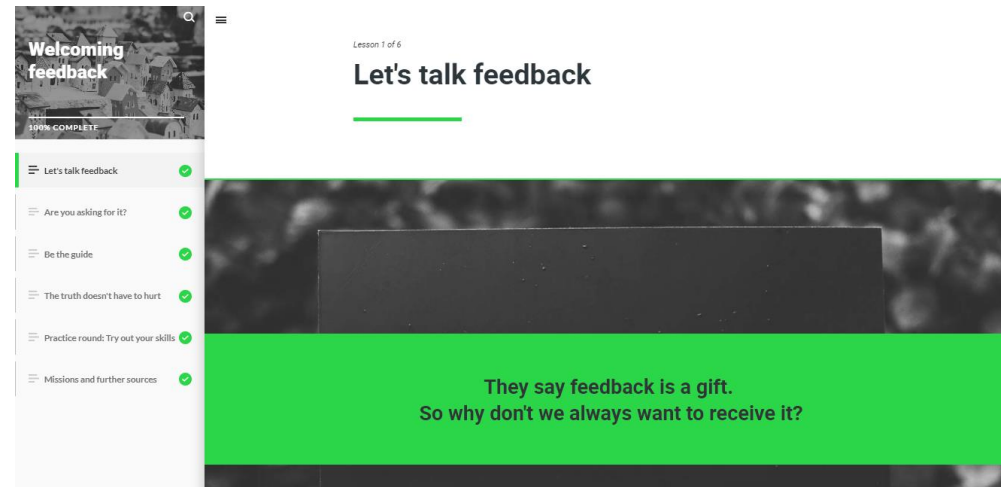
Welcoming feedback

100% COMPLETE

Let's talk feedback

Are you asking for it?

Be the guide

The truth doesn't have to hurt

Practice round: Try out your skills

Missions and further sources

Lesson 1 of 6

Let's talk feedback

They say feedback is a gift.
So why don't we always want to receive it?